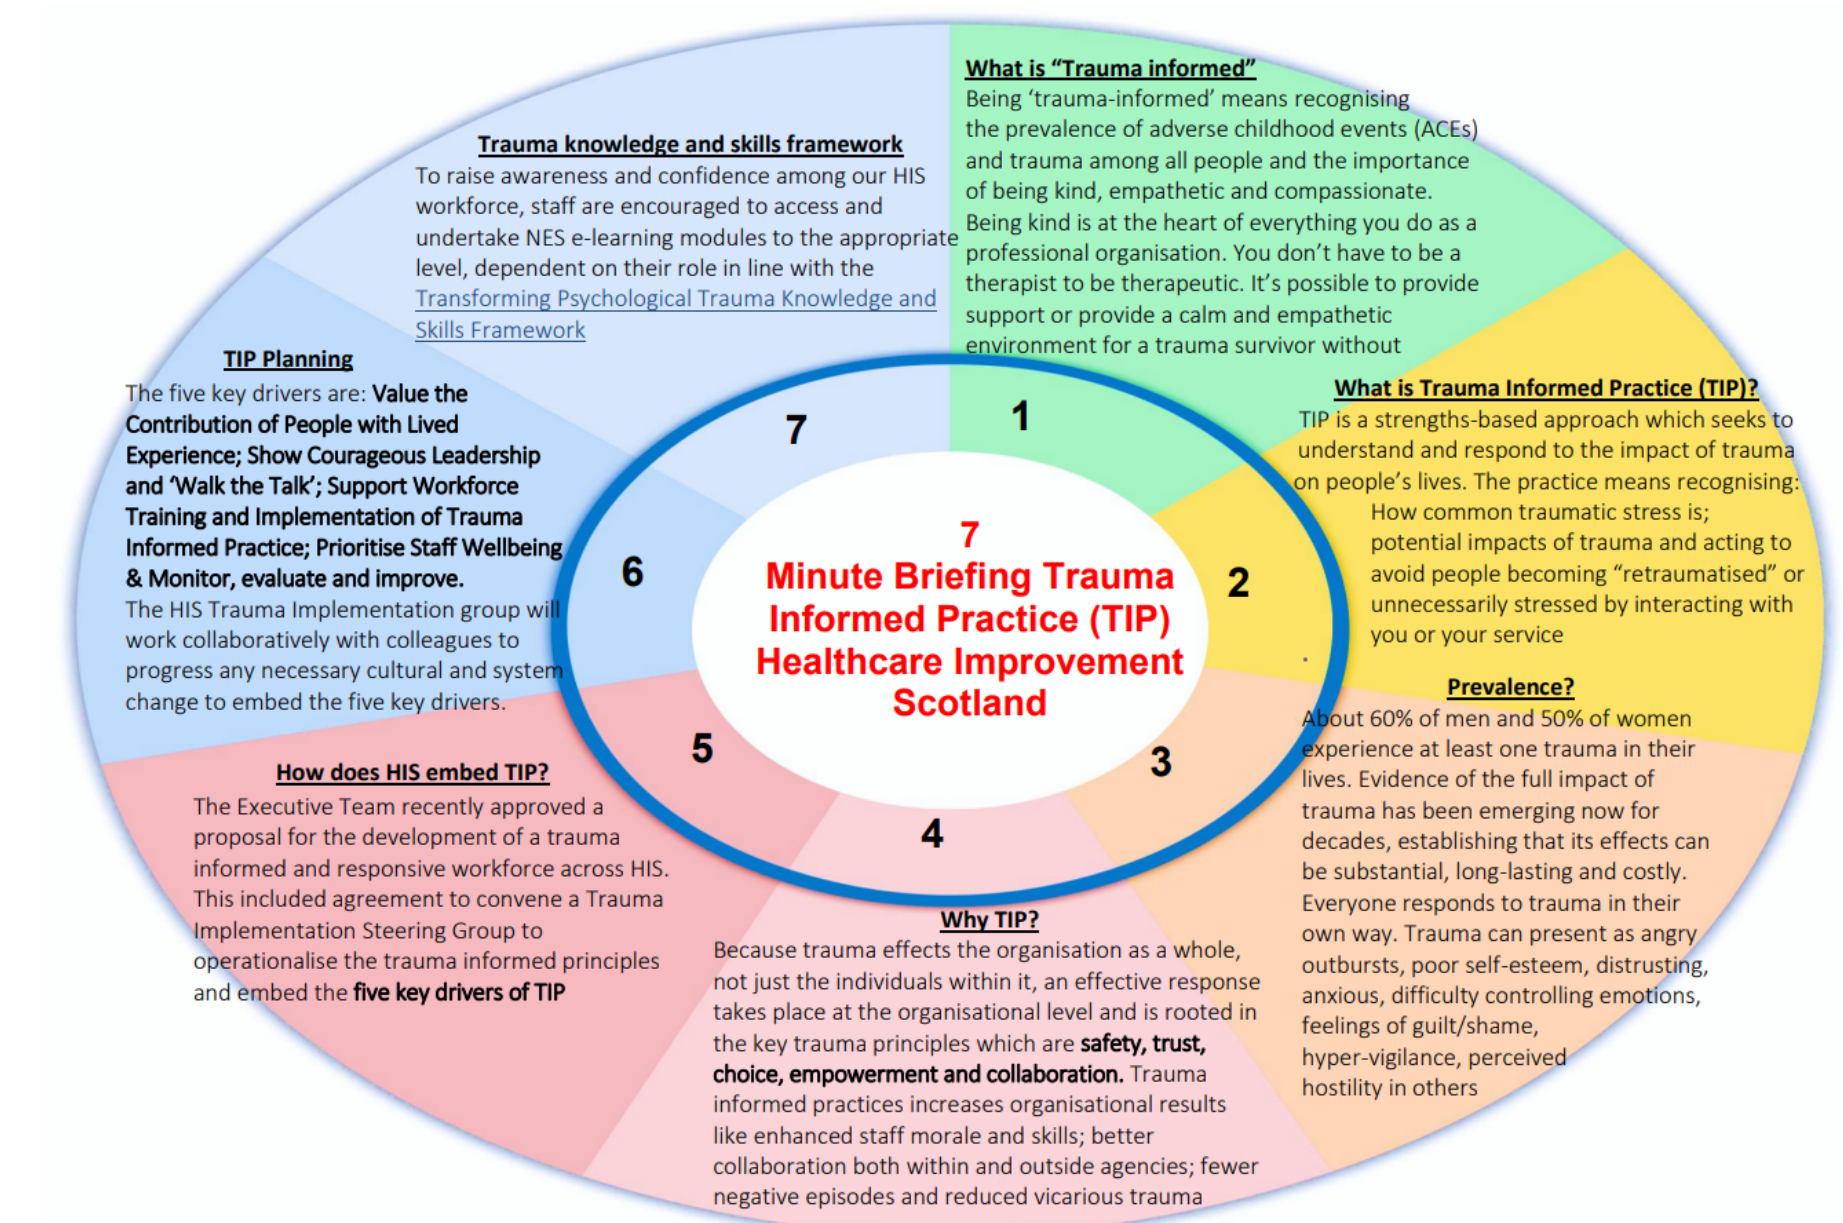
7
Minute Briefing Trauma Informed Practice (TIP) Healthcare Improvement Scotland

1

What is "Trauma informed"
Being 'trauma-informed' means recognising the prevalence of adverse childhood events (ACEs) and trauma among all people and the importance of being kind, empathetic and compassionate. Being kind is at the heart of everything you do as a professional organisation. You don't have to be a therapist to be therapeutic. It's possible to provide support or provide a calm and empathetic environment for a trauma survivor without

2

What is Trauma Informed Practice (TIP)?
TIP is a strengths-based approach which seeks to understand and respond to the impact of trauma on people's lives. The practice means recognising:
How common traumatic stress is;
potential impacts of trauma and acting to avoid people becoming "retraumatised" or unnecessarily stressed by interacting with you or your service

3

Prevalence?
About 60% of men and 50% of women experience at least one trauma in their lives. Evidence of the full impact of trauma has been emerging now for decades, establishing that its effects can be substantial, long-lasting and costly. Everyone responds to trauma in their own way. Trauma can present as angry outbursts, poor self-esteem, distrusting, anxious, difficulty controlling emotions, feelings of guilt/shame, hyper-vigilance, perceived hostility in others

4

Why TIP?
Because trauma effects the organisation as a whole, not just the individuals within it, an effective response takes place at the organisational level and is rooted in the key trauma principles which are **safety, trust, choice, empowerment and collaboration.** Trauma informed practices increases organisational results like enhanced staff morale and skills; better collaboration both within and outside agencies; fewer negative episodes and reduced vicarious trauma

5

How does HIS embed TIP?
The Executive Team recently approved a proposal for the development of a trauma informed and responsive workforce across HIS. This included agreement to convene a Trauma Implementation Steering Group to operationalise the trauma informed principles and embed the **five key drivers of TIP**

6

TIP Planning
The five key drivers are: **Value the Contribution of People with Lived Experience; Show Courageous Leadership and 'Walk the Talk'; Support Workforce Training and Implementation of Trauma Informed Practice; Prioritise Staff Wellbeing & Monitor, evaluate and improve.**
The HIS Trauma Implementation group will work collaboratively with colleagues to progress any necessary cultural and system change to embed the five key drivers.

7

Trauma knowledge and skills framework
To raise awareness and confidence among our HIS workforce, staff are encouraged to access and undertake NES e-learning modules to the appropriate level, dependent on their role in line with the Transforming Psychological Trauma Knowledge and Skills Framework